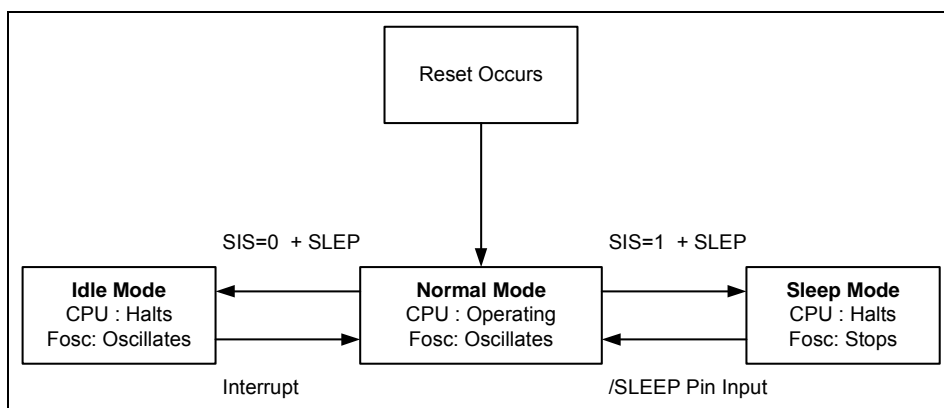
Reset Occurs

SIS=0 + SLEP

SIS=1 + SLEP

**Idle Mode**
CPU : Halts
Fosc: Oscillates

**Normal Mode**
CPU : Operating
Fosc: Oscillates

**Sleep Mode**
CPU : Halts
Fosc: Stops

Interrupt

/SLEEP Pin Input